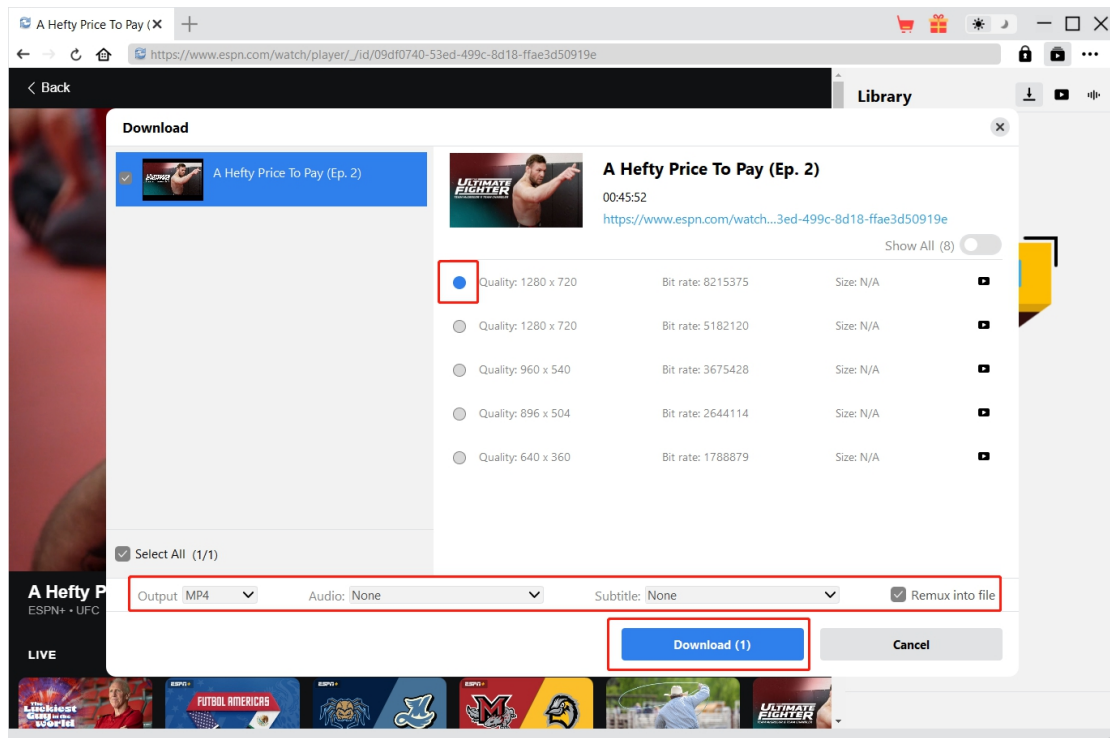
A Hefty Price To Pay (Ep.

https://www.espn.com/watch/player/_/id/09df0740-53ed-499c-8d18-ffae3d50919e

Back

Library

Download

A Hefty Price To Pay (Ep. 2)

ULTIMATE FIGHTER

A Hefty Price To Pay (Ep. 2)

00:45:52

https://www.espn.com/watch...3ed-499c-8d18-ffae3d50919e

Show All (8)

| | Quality | Bit rate | Size |
|---|---|---|---|
| ● | Quality: 1280 x 720 | Bit rate: 8215375 | Size: N/A |
| ○ | Quality: 1280 x 720 | Bit rate: 5182120 | Size: N/A |
| ○ | Quality: 960 x 540 | Bit rate: 3675428 | Size: N/A |
| ○ | Quality: 896 x 504 | Bit rate: 2644114 | Size: N/A |
| ○ | Quality: 640 x 360 | Bit rate: 1788879 | Size: N/A |

Select All (1/1)

A Hefty P

ESPN+ • UFC

Output MP4

Audio: None

Subtitle: None

Remux into file

Download (1)

Cancel

LIVE

The Luckiest Guy in the World

ESPN+

FUTBOL AMERICAS

ESPN+

ESPN+

ULTIMATE FIGHTER